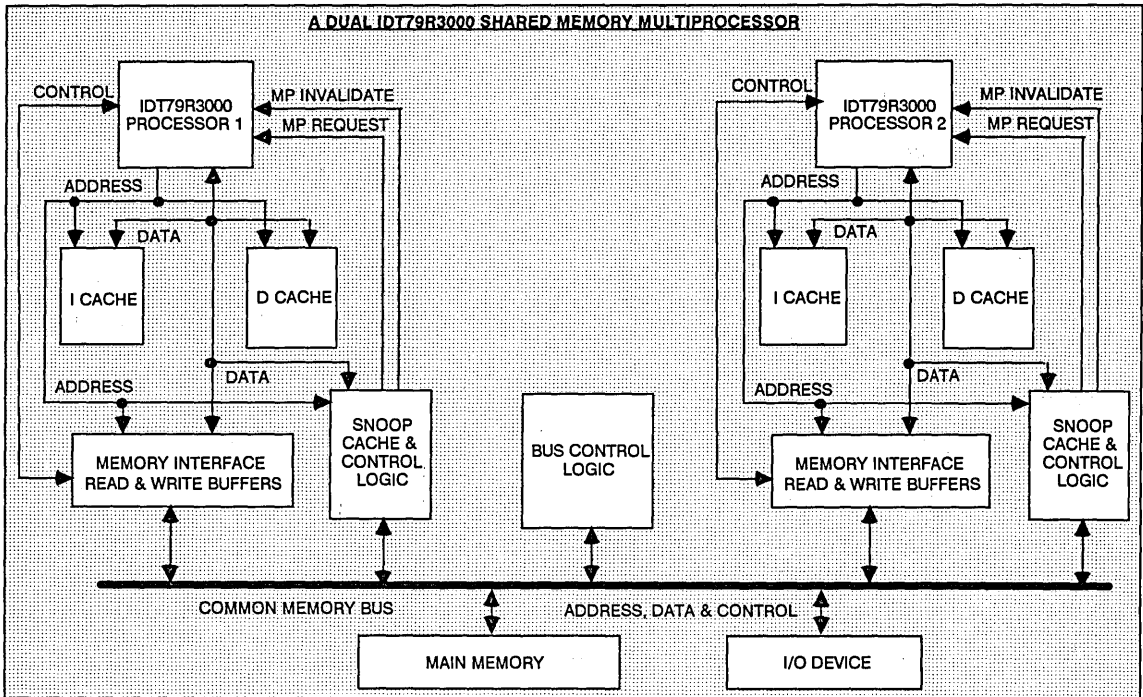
A DUAL IDT79R3000 SHARED MEMORY MULTIPROCESSOR

CONTROL
IDT79R3000 PROCESSOR 1
MP INVALIDATE
MP REQUEST
ADDRESS
DATA
I CACHE
D CACHE
ADDRESS
DATA
SNOOP CACHE & CONTROL LOGIC
MEMORY INTERFACE READ & WRITE BUFFERS

BUS CONTROL LOGIC

CONTROL
IDT79R3000 PROCESSOR 2
MP INVALIDATE
MP REQUEST
ADDRESS
DATA
I CACHE
D CACHE
ADDRESS
DATA
SNOOP CACHE & CONTROL LOGIC
MEMORY INTERFACE READ & WRITE BUFFERS

COMMON MEMORY BUS
ADDRESS, DATA & CONTROL
MAIN MEMORY
I/O DEVICE